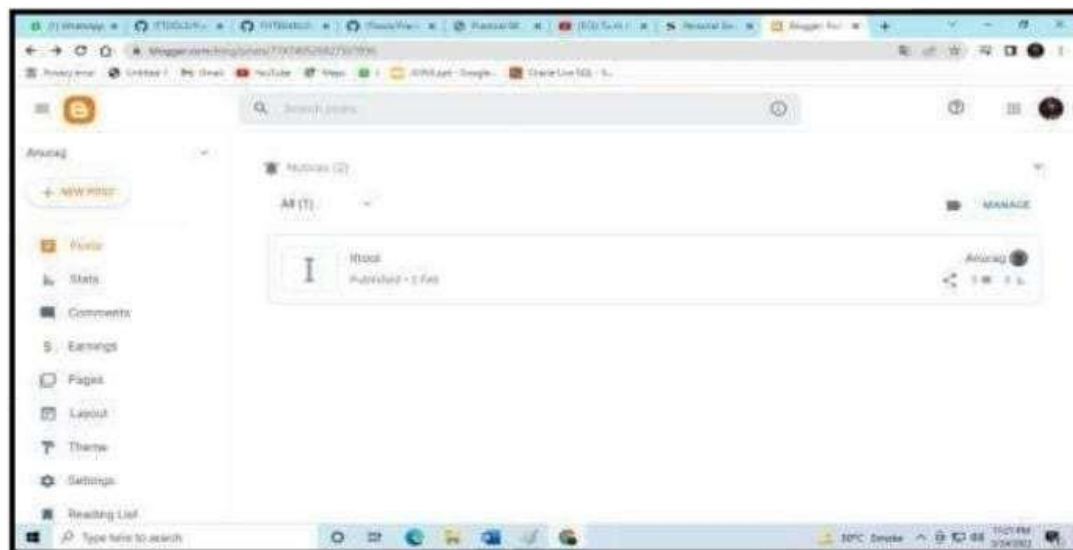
Anurag

+ NEW POST

Posts

Stats

Comments

Earnings

Pages

Layout

Theme

Settings

Reading List

Search posts

Notices (2)

All (1)

MANAGE

I

Itsoil

Published · 3 Feb

Anurag

Type here to search

30°C Smoke